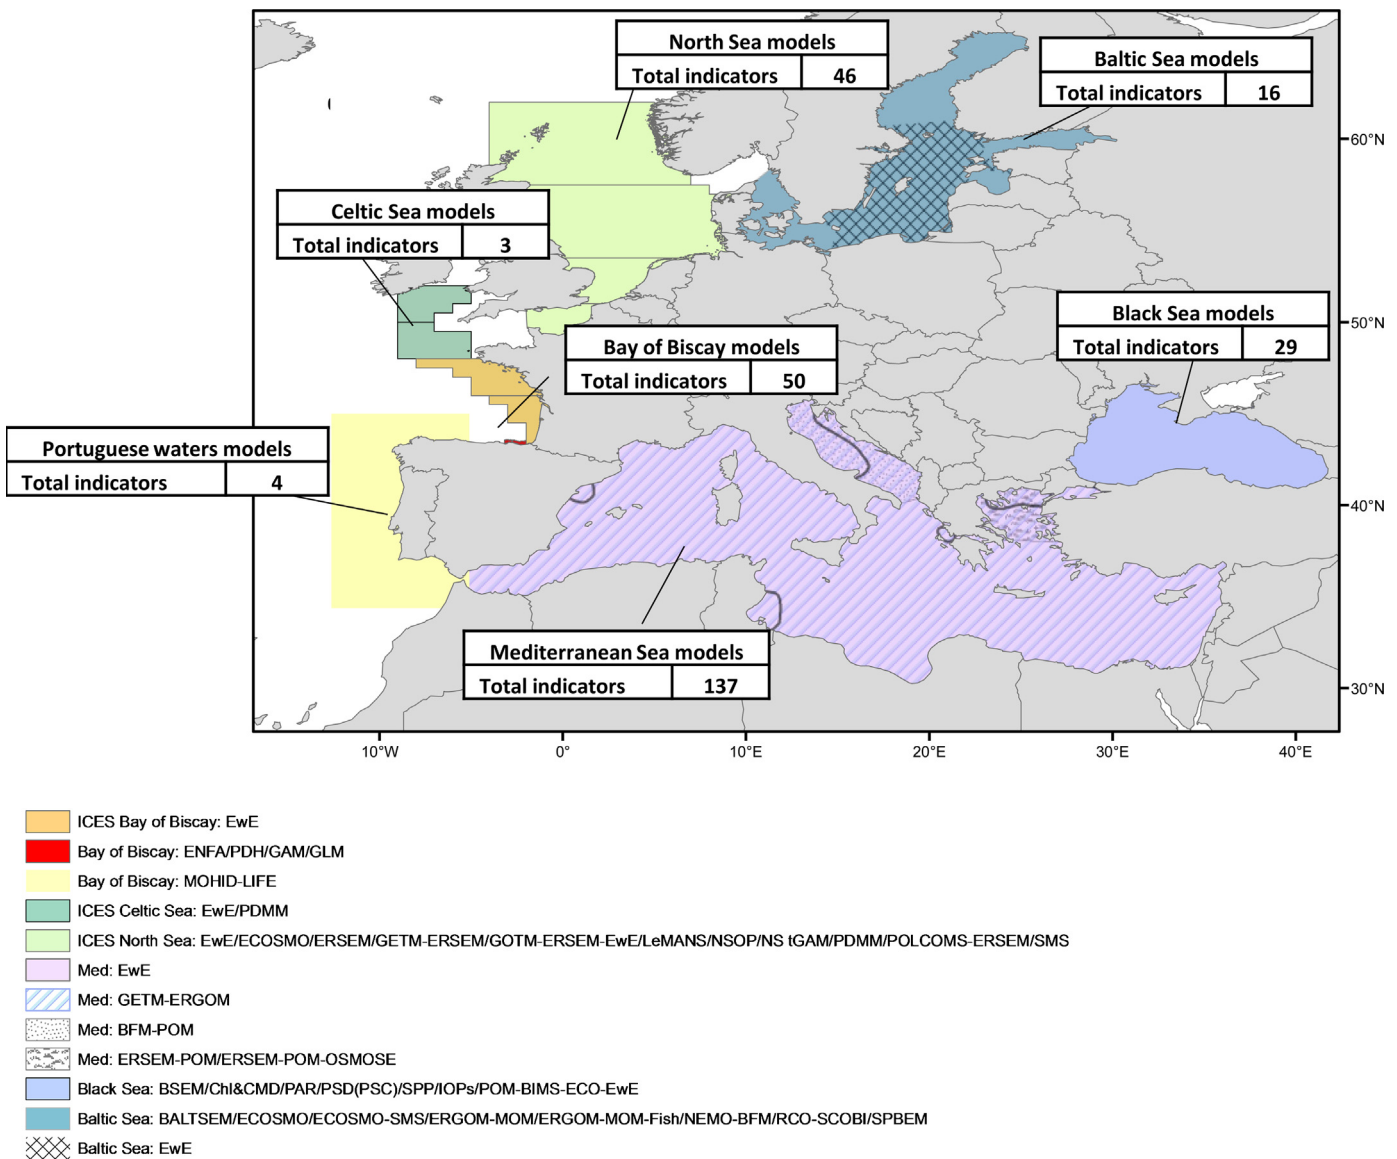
| North Sea models | |
|---|---|
| Total indicators | 46 |

| Baltic Sea models | |
|---|---|
| Total indicators | 16 |

| Celtic Sea models | |
|---|---|
| Total indicators | 3 |

| Black Sea models | |
|---|---|
| Total indicators | 29 |

| Bay of Biscay models | |
|---|---|
| Total indicators | 50 |

| Portuguese waters models | |
|---|---|
| Total indicators | 4 |

| Mediterranean Sea models | |
|---|---|
| Total indicators | 137 |

60°N
50°N
40°N
30°N
10°W 0° 10°E 20°E 30°E 40°E

ICES Bay of Biscay: EwE
Bay of Biscay: ENFA/PDH/GAM/GLM
Bay of Biscay: MOHID-LIFE
ICES Celtic Sea: EwE/PDMM
ICES North Sea: EwE/ECOSMO/ERSEM/GETM-ERSEM/GOTM-ERSEM-EwE/LeMANS/NSOP/NS tGAM/PDMM/POLCOMS-ERSEM/SMS
Med: EwE
Med: GETM-ERGOM
Med: BFM-POM
Med: ERSEM-POM/ERSEM-POM-OSMOSE
Black Sea: BSEM/Chl&CMD/PAR/PSD(PSC)/SPP/IOPs/POM-BIMS-ECO-EwE
Baltic Sea: BALTSEM/ECOSMO/ECOSMO-SMS/ERGOM-MOM/ERGOM-MOM-Fish/NEMO-BFM/RCO-SCOBI/SPBEM
Baltic Sea: EwE